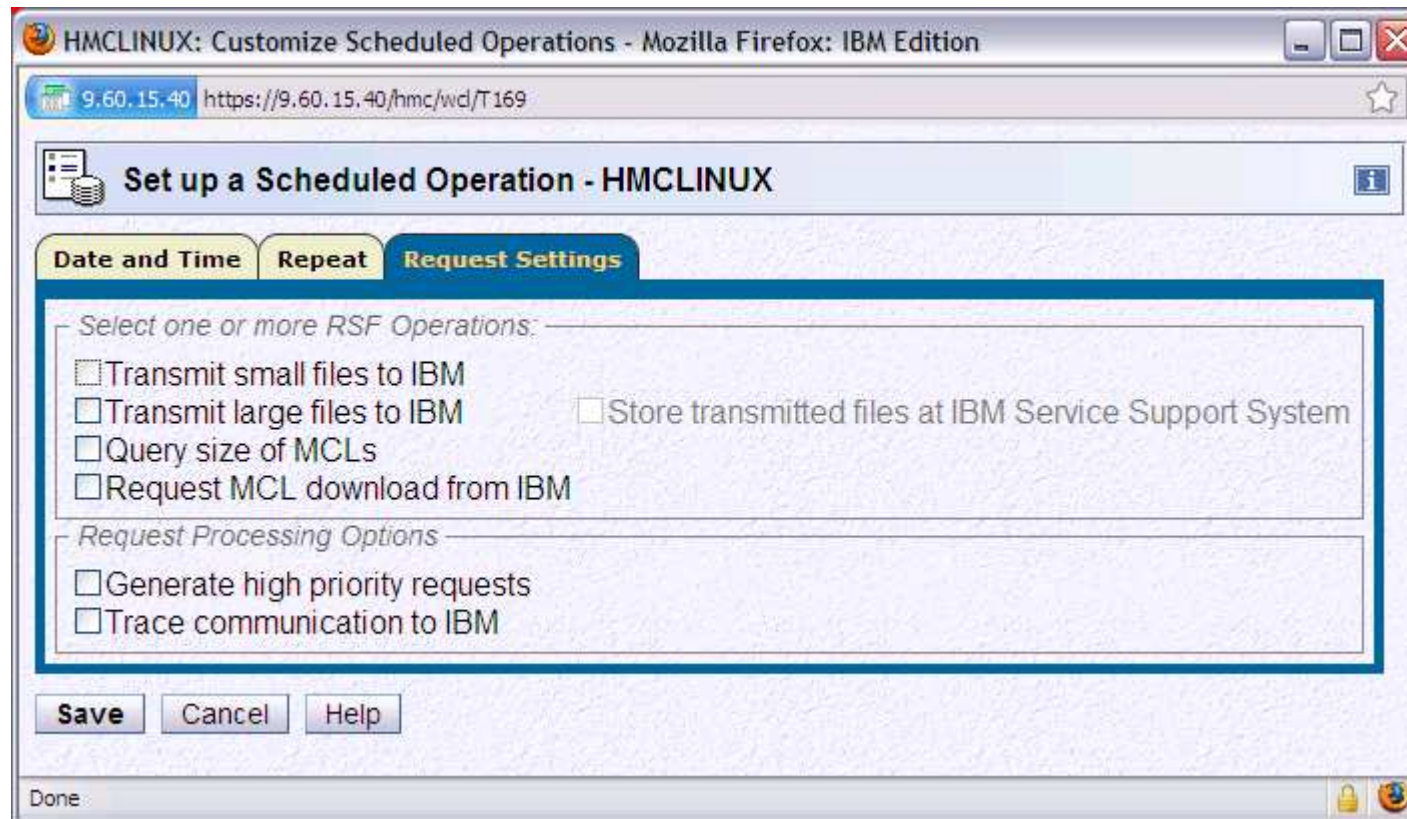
HMCLINUX: Customize Scheduled Operations - Mozilla Firefox: IBM Edition

9.60.15.40 https://9.60.15.40/hmc/wcl/T169

Set up a Scheduled Operation - HMCLINUX

Date and Time | Repeat | Request Settings

Select one or more RSF Operations:

☐Transmit small files to IBM
☐Transmit large files to IBM ☐Store transmitted files at IBM Service Support System
☐Query size of MCLs
☐Request MCL download from IBM

Request Processing Options

☐Generate high priority requests
☐Trace communication to IBM

Save Cancel Help

Done